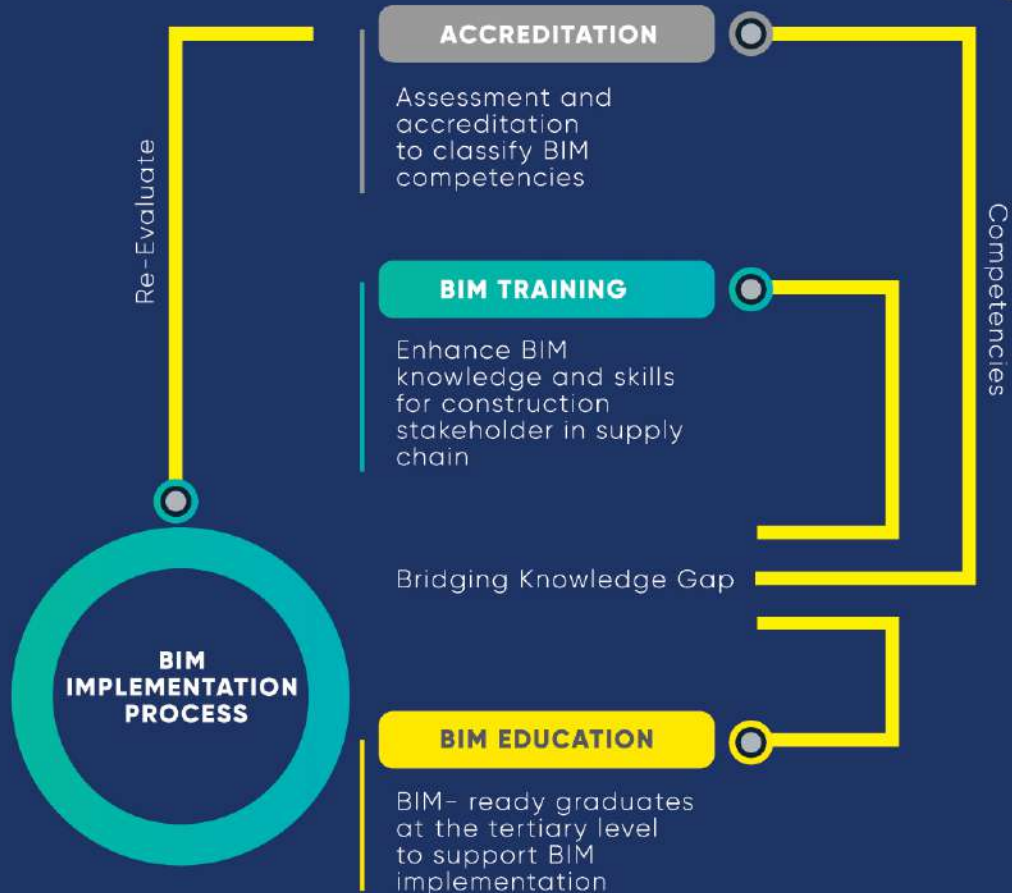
Re-Evaluate

ACCREDITATION

Assessment and accreditation to classify BIM competencies

Competencies

BIM TRAINING

Enhance BIM knowledge and skills for construction stakeholder in supply chain

Bridging Knowledge Gap

BIM IMPLEMENTATION PROCESS

BIM EDUCATION

BIM- ready graduates at the tertiary level to support BIM implementation